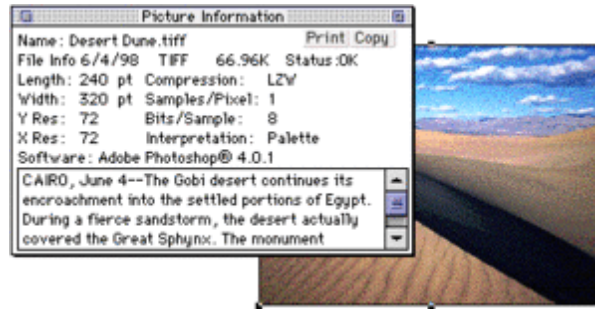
Picture Information

Name: Desert Dune.tiff
Print Copy
File Info 6/4/98 TIFF 66.96K Status:OK
Length: 240 pt Compression: LZW
Width: 320 pt Samples/Pixel: 1
Y Res: 72 Bits/Sample: 8
X Res: 72 Interpretation: Palette
Software: Adobe Photoshop® 4.0.1

CAIRO, June 4--The Gobi desert continues its encroachment into the settled portions of Egypt. During a fierce sandstorm, the desert actually covered the Great Sphynx. The monument